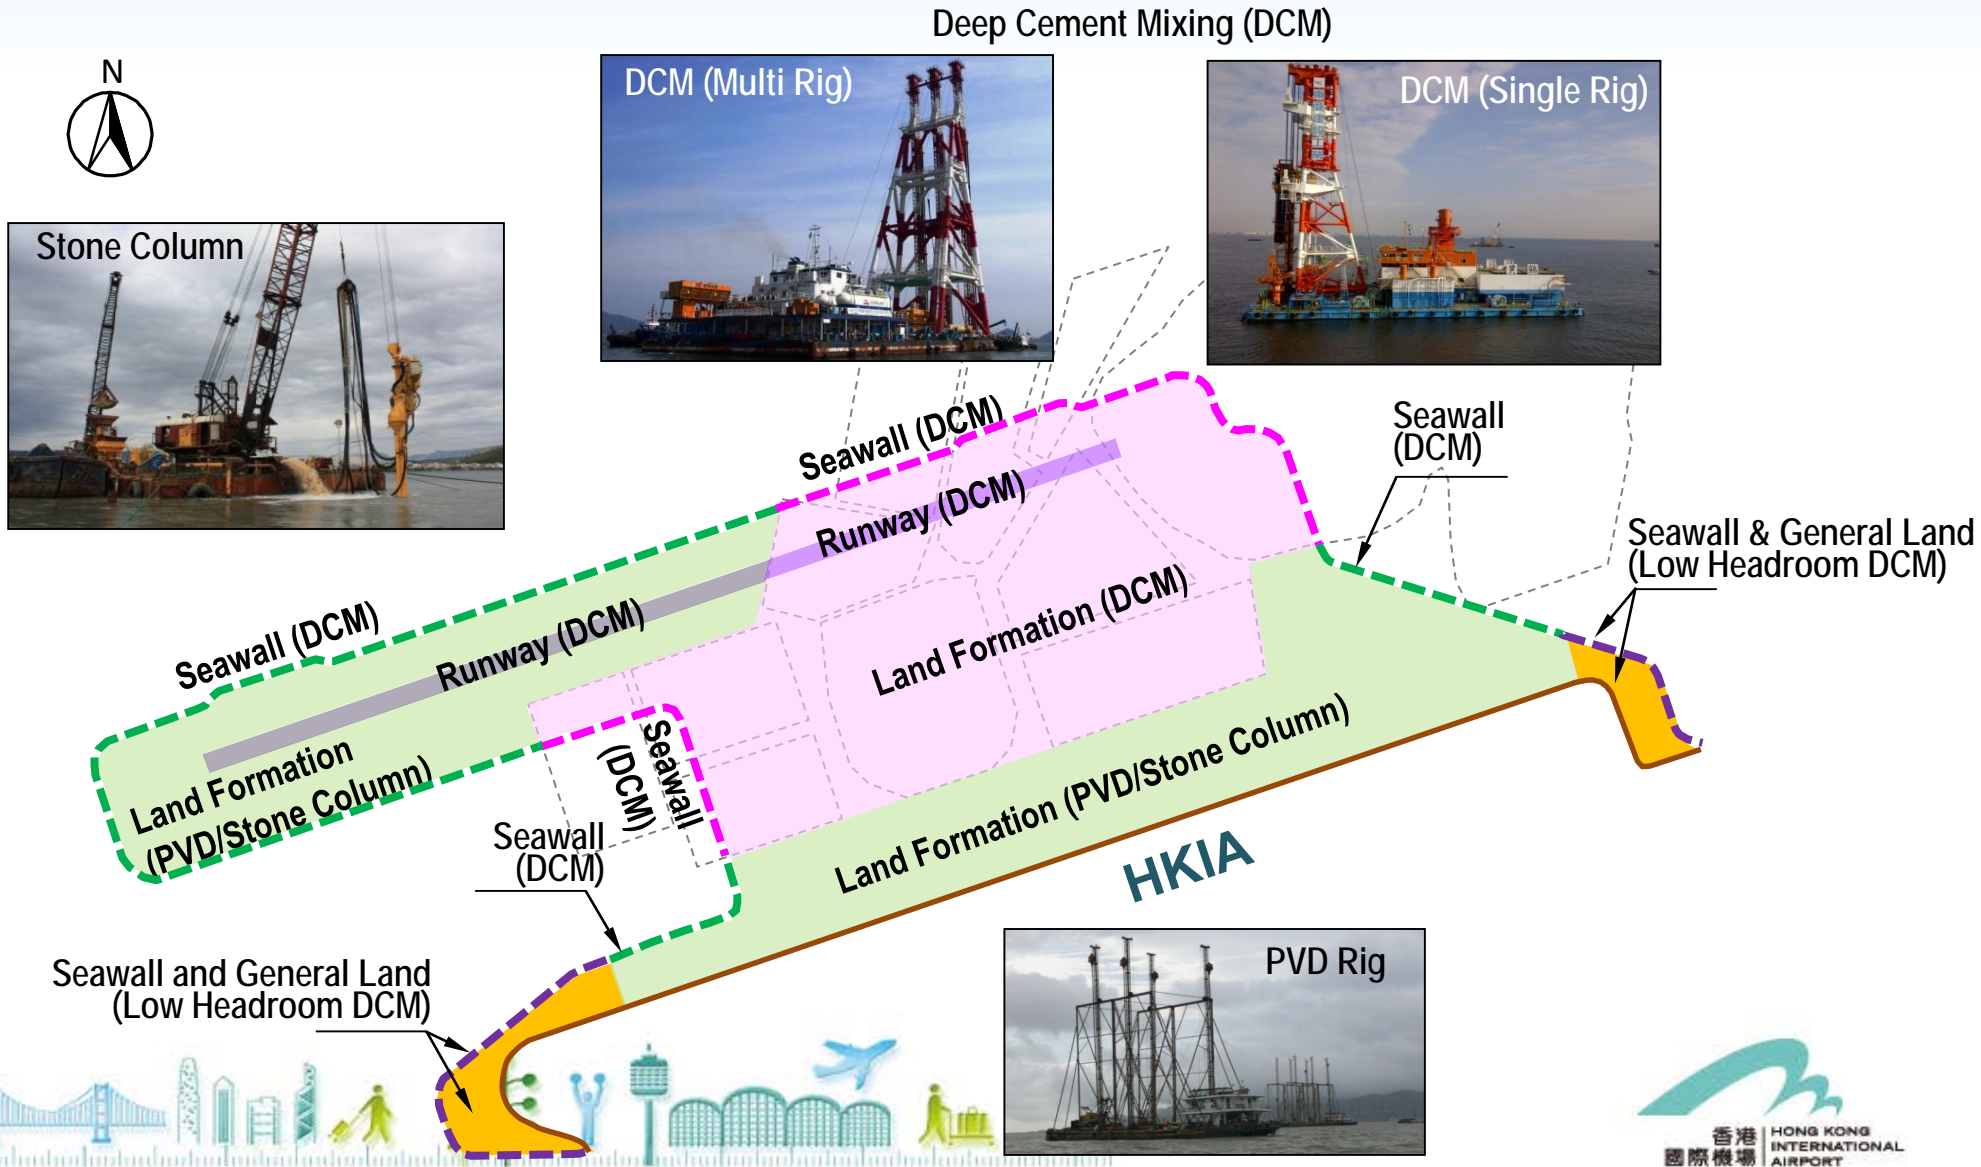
Deep Cement Mixing (DCM)

N

DCM (Multi Rig)

DCM (Single Rig)

Stone Column

Seawall (DCM)

Runway (DCM)

Seawall (DCM)

Seawall & General Land (Low Headroom DCM)

Seawall (DCM)

Runway (DCM)

Land Formation (DCM)

Land Formation (PVD/Stone Column)

Seawall (DCM)

Seawall (DCM)

Land Formation (PVD/Stone Column)

HKIA

Seawall and General Land (Low Headroom DCM)

PVD Rig

香港國際機場 HONG KONG INTERNATIONAL AIRPORT